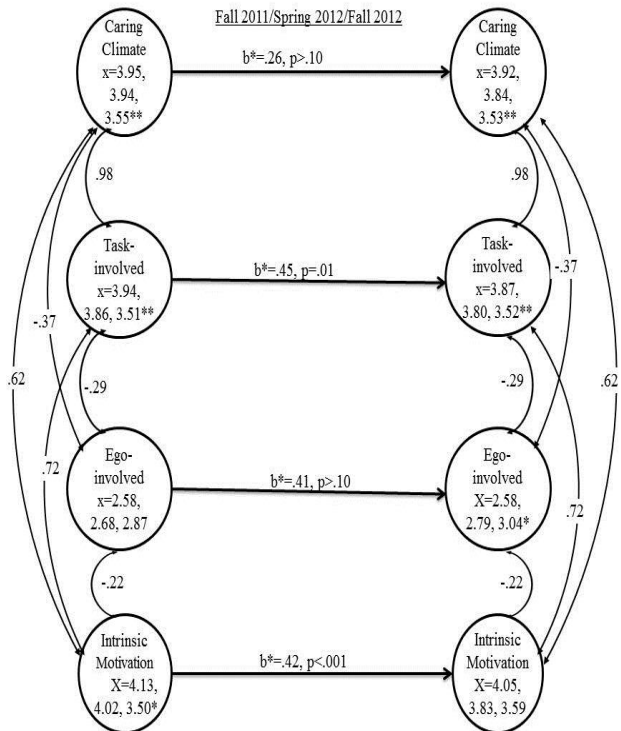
Fall 2011/Spring 2012/Fall 2012

Caring Climate x=3.95, 3.94, 3.55**

b*=.26, p>.10

Caring Climate x=3.92, 3.84, 3.53**

.98

.98

Task-involved x=3.94, 3.86, 3.51**

b*=.45, p=.01

Task-involved x=3.87, 3.80, 3.52**

-.37

-.37

.62

.62

-.29

-.29

.72

.72

Ego-involved x=2.58, 2.68, 2.87

b*=.41, p>.10

Ego-involved X=2.58, 2.79, 3.04*

-.22

-.22

Intrinsic Motivation X=4.13, 4.02, 3.50*

b*=.42, p<.001

Intrinsic Motivation X=4.05, 3.83, 3.59